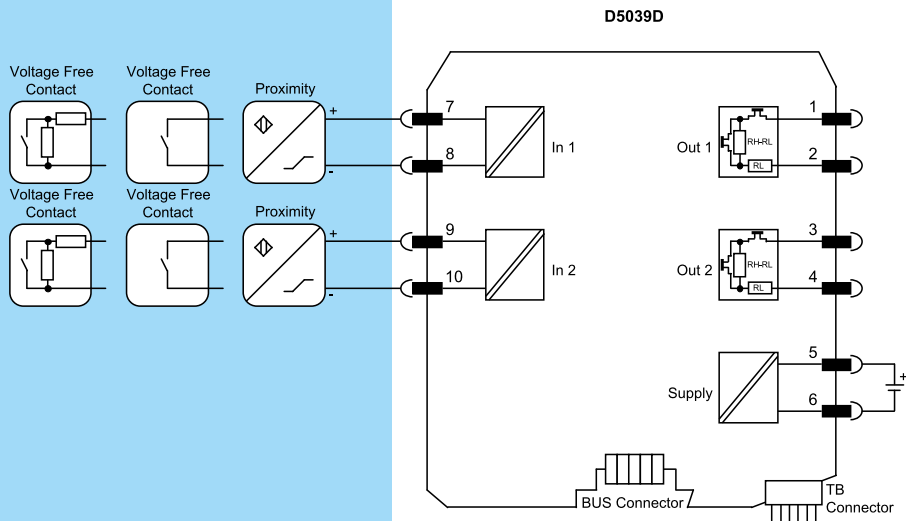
D5039D

Voltage Free Contact

Voltage Free Contact

Proximity

+

-

Voltage Free Contact

Voltage Free Contact

Proximity

+

-

7

8

In 1

9

10

In 2

Out 1

RH-RL

RL

1

2

Out 2

RH-RL

RL

3

4

Supply

5

6

+

BUS Connector

TB Connector